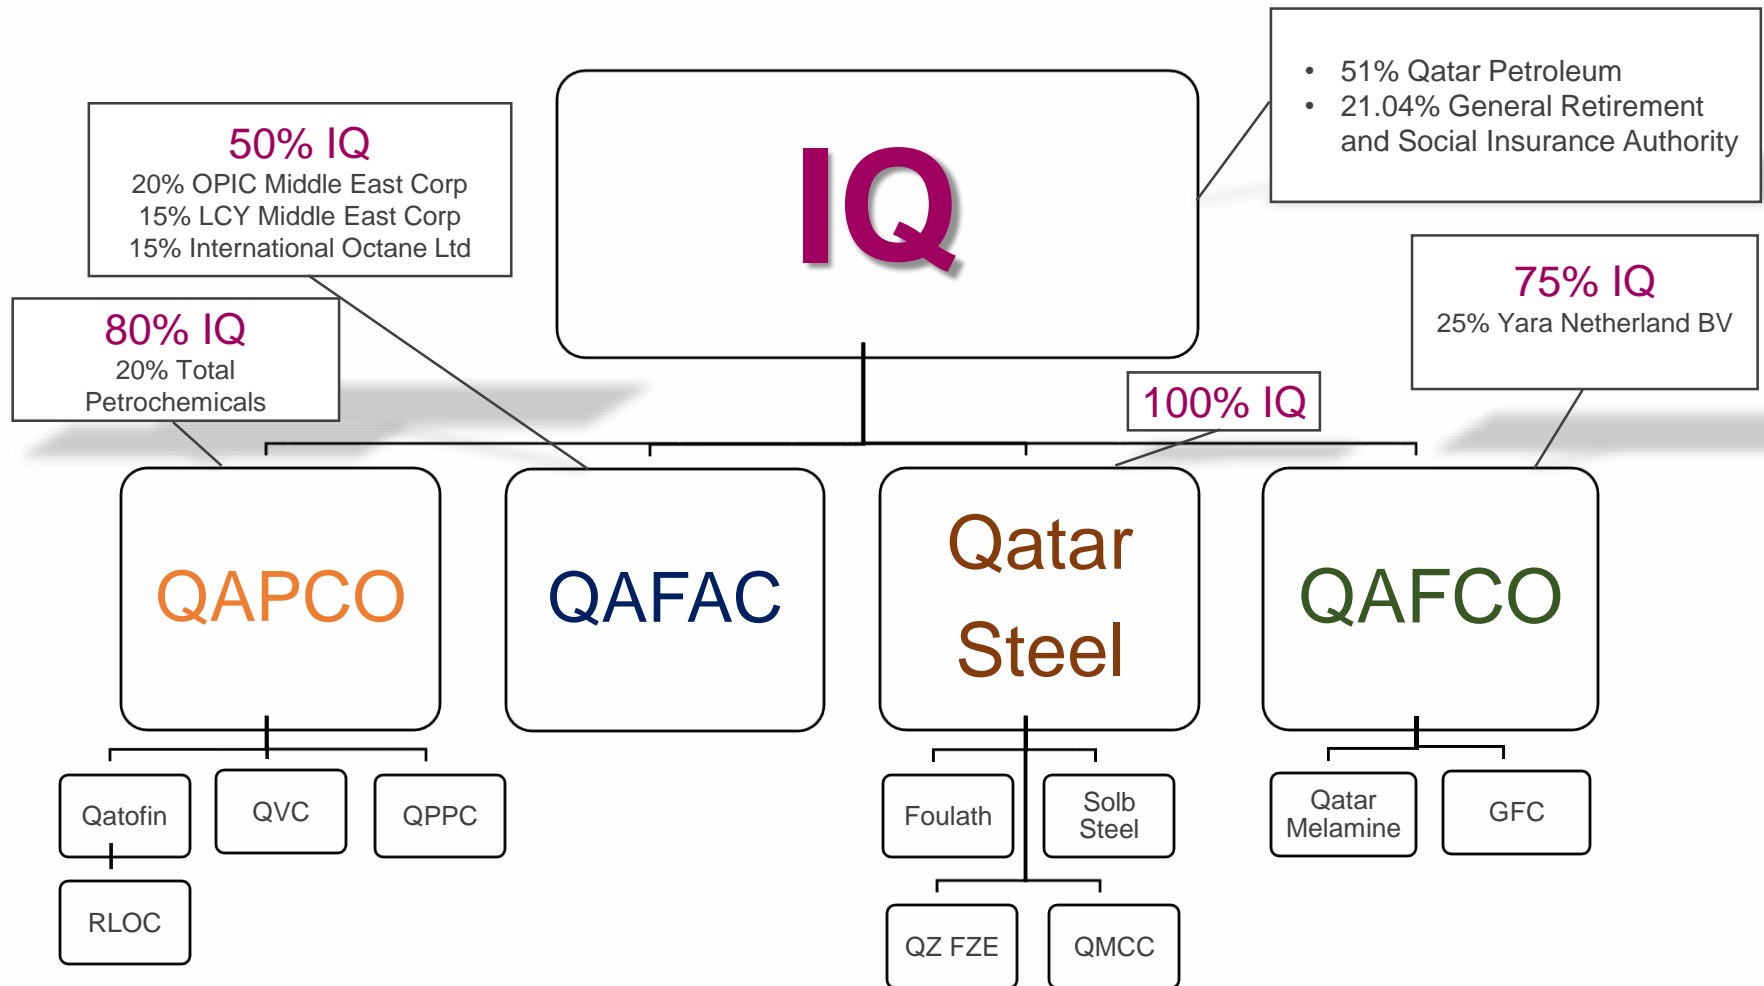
IQ

• 51% Qatar Petroleum
• 21.04% General Retirement and Social Insurance Authority

50% IQ
20% OPIC Middle East Corp
15% LCY Middle East Corp
15% International Octane Ltd

80% IQ
20% Total Petrochemicals

100% IQ

75% IQ
25% Yara Netherland BV

QAPCO

QAFAC

Qatar Steel

QAFCO

Qatofin

QVC

QPPC

RLOC

Foulath

Solb Steel

QZ FZE

QMCC

Qatar Melamine

GFC